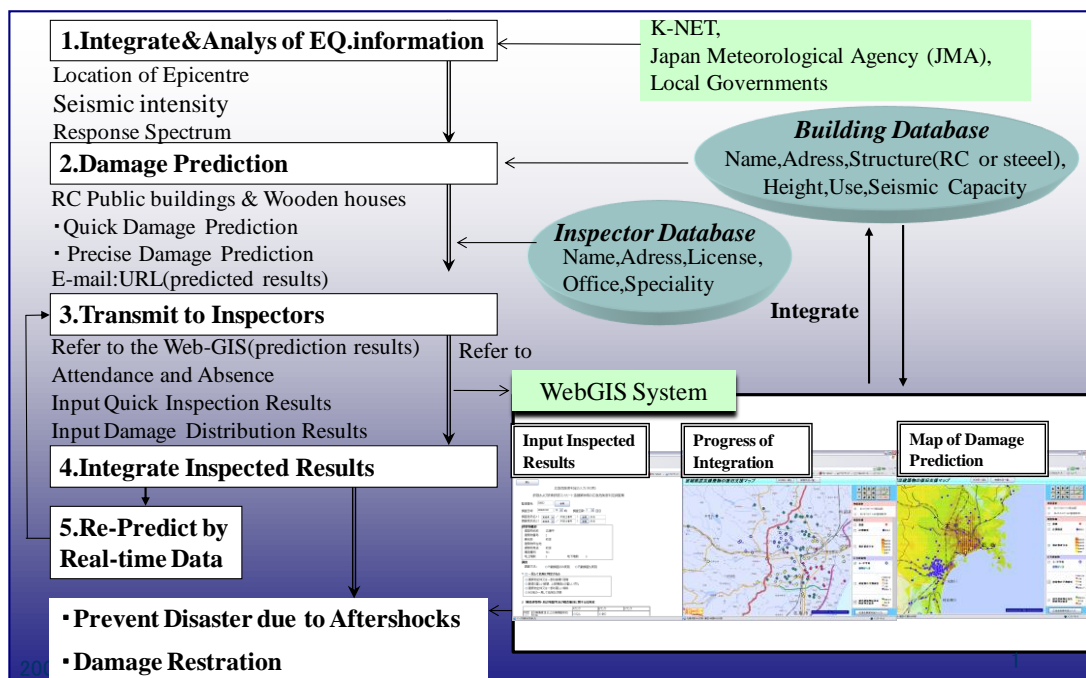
1.Integrate&Analys of EQ.information

K-NET,
Japan Meteorological Agency (JMA),
Local Governments

Location of Epicentre
Seismic intensity
Response Spectrum

Building Database
Name,Adress,Structure(RC or steeel),
Height,Use,Seismic Capacity

2.Damage Prediction

RC Public buildings & Wooden houses
・Quick Damage Prediction
・Precise Damage Prediction
E-mail:URL(predicted results)

Inspector Database
Name,Adress,License,
Office,Speciality

Integrate

3.Transmit to Inspectors

Refer to the Web-GIS(prediction results)
Attendance and Absence
Input Quick Inspection Results
Input Damage Distribution Results

Refer to

WebGIS System

Input Inspected Results

Progress of Integration

Map of Damage Prediction

4.Integrate Inspected Results

5.Re-Predict by Real-time Data

・Prevent Disaster due to Aftershocks
・Damage Restration

20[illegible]

1